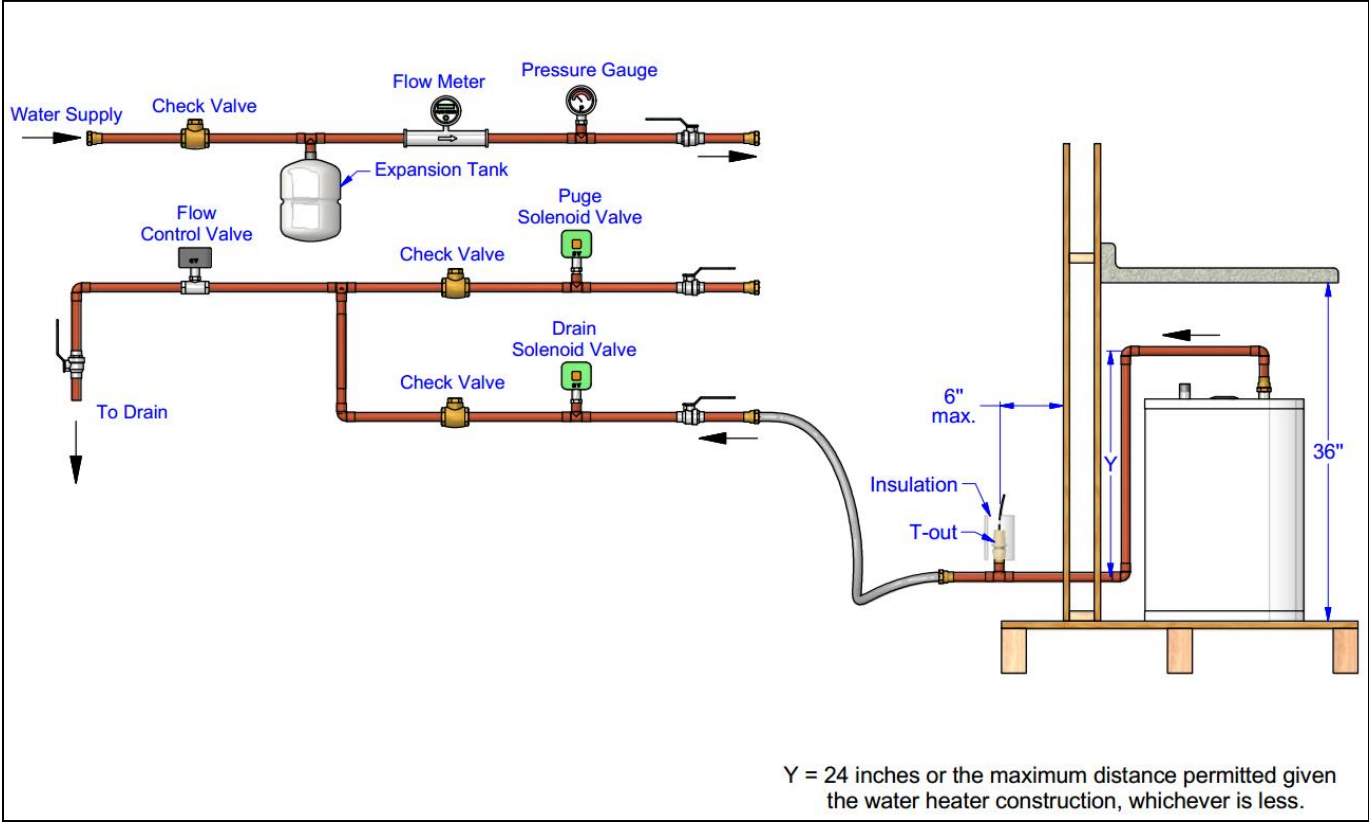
Water Supply

Check Valve

Flow Meter

Pressure Gauge

Expansion Tank

Flow Control Valve

Puge Solenoid Valve

Check Valve

Drain Solenoid Valve

Check Valve

To Drain

6" max.

Insulation

T-out

Y

36"

Y = 24 inches or the maximum distance permitted given the water heater construction, whichever is less.